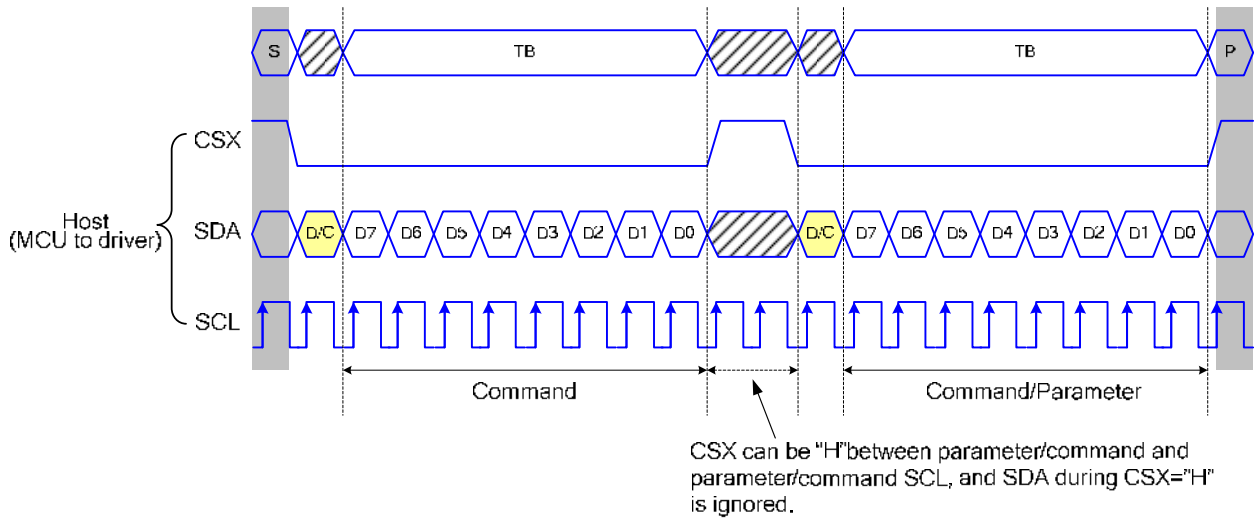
S TB TB P

Host (MCU to driver)

CSX

SDA D/C D7 D6 D5 D4 D3 D2 D1 D0 D/C D7 D6 D5 D4 D3 D2 D1 D0

SCL

Command

Command/Parameter

CSX can be "H"between parameter/command and parameter/command SCL, and SDA during CSX="H" is ignored.